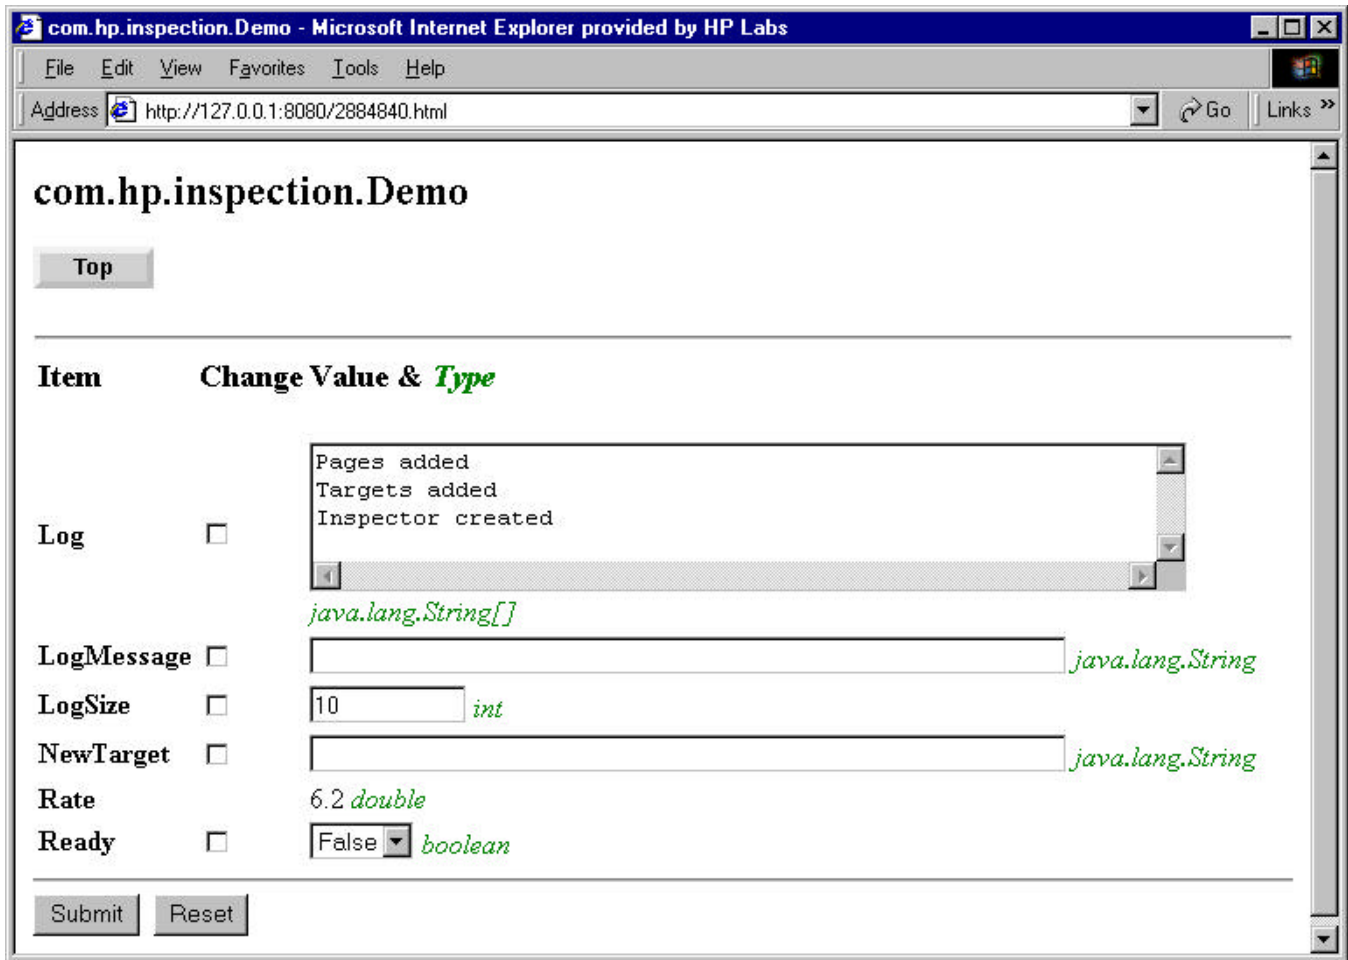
com.hp.inspection.Demo - Microsoft Internet Explorer provided by HP Labs

File Edit View Favorites Tools Help

Address http://127.0.0.1:8080/2884840.html Go Links »

com.hp.inspection.Demo

Top

| Item | | Change Value & Type |
|---|---|---|
| Log | ☐ | Pages added<br>Targets added<br>Inspector created<br>java.lang.String[] |
| LogMessage | ☐ | java.lang.String |
| LogSize | ☐ | 10 int |
| NewTarget | ☐ | java.lang.String |
| Rate | | 6.2 double |
| Ready | ☐ | False boolean |

Submit Reset